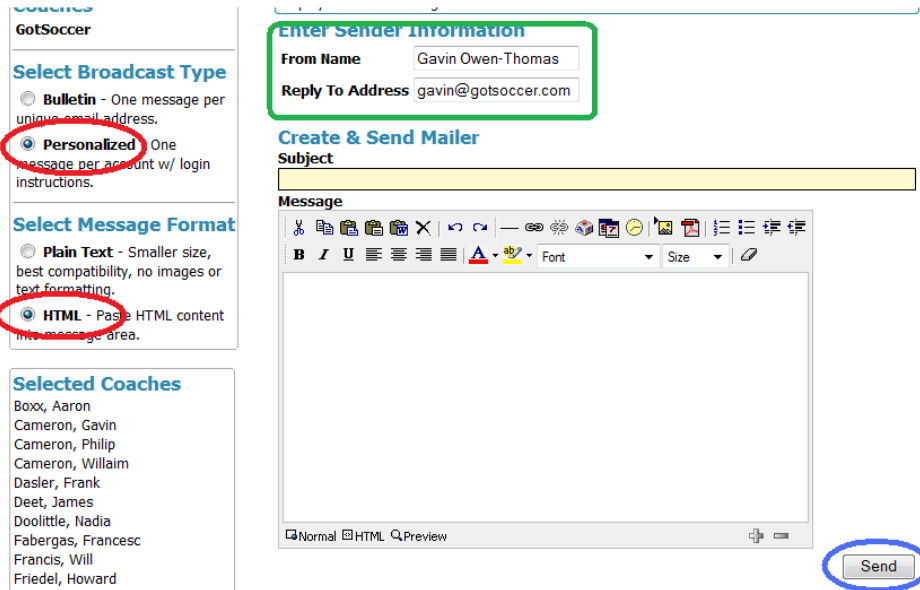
Coaches
GotSoccer

Select Broadcast Type
Bulletin - One message per unique email address.
Personalized - One message per account w/ login instructions.

Select Message Format
Plain Text - Smaller size, best compatibility, no images or text formatting.
HTML - Paste HTML content into message area.

Selected Coaches
Boxx, Aaron
Cameron, Gavin
Cameron, Philip
Cameron, Willaim
Dasler, Frank
Deet, James
Doolittle, Nadia
Fabergas, Francesc
Francis, Will
Friedel, Howard

Enter Sender Information
From Name: Gavin Owen-Thomas
Reply To Address: gavin@gotsoccer.com

Create & Send Mailer
Subject
Message
Font
Size
Normal HTML Preview
Send